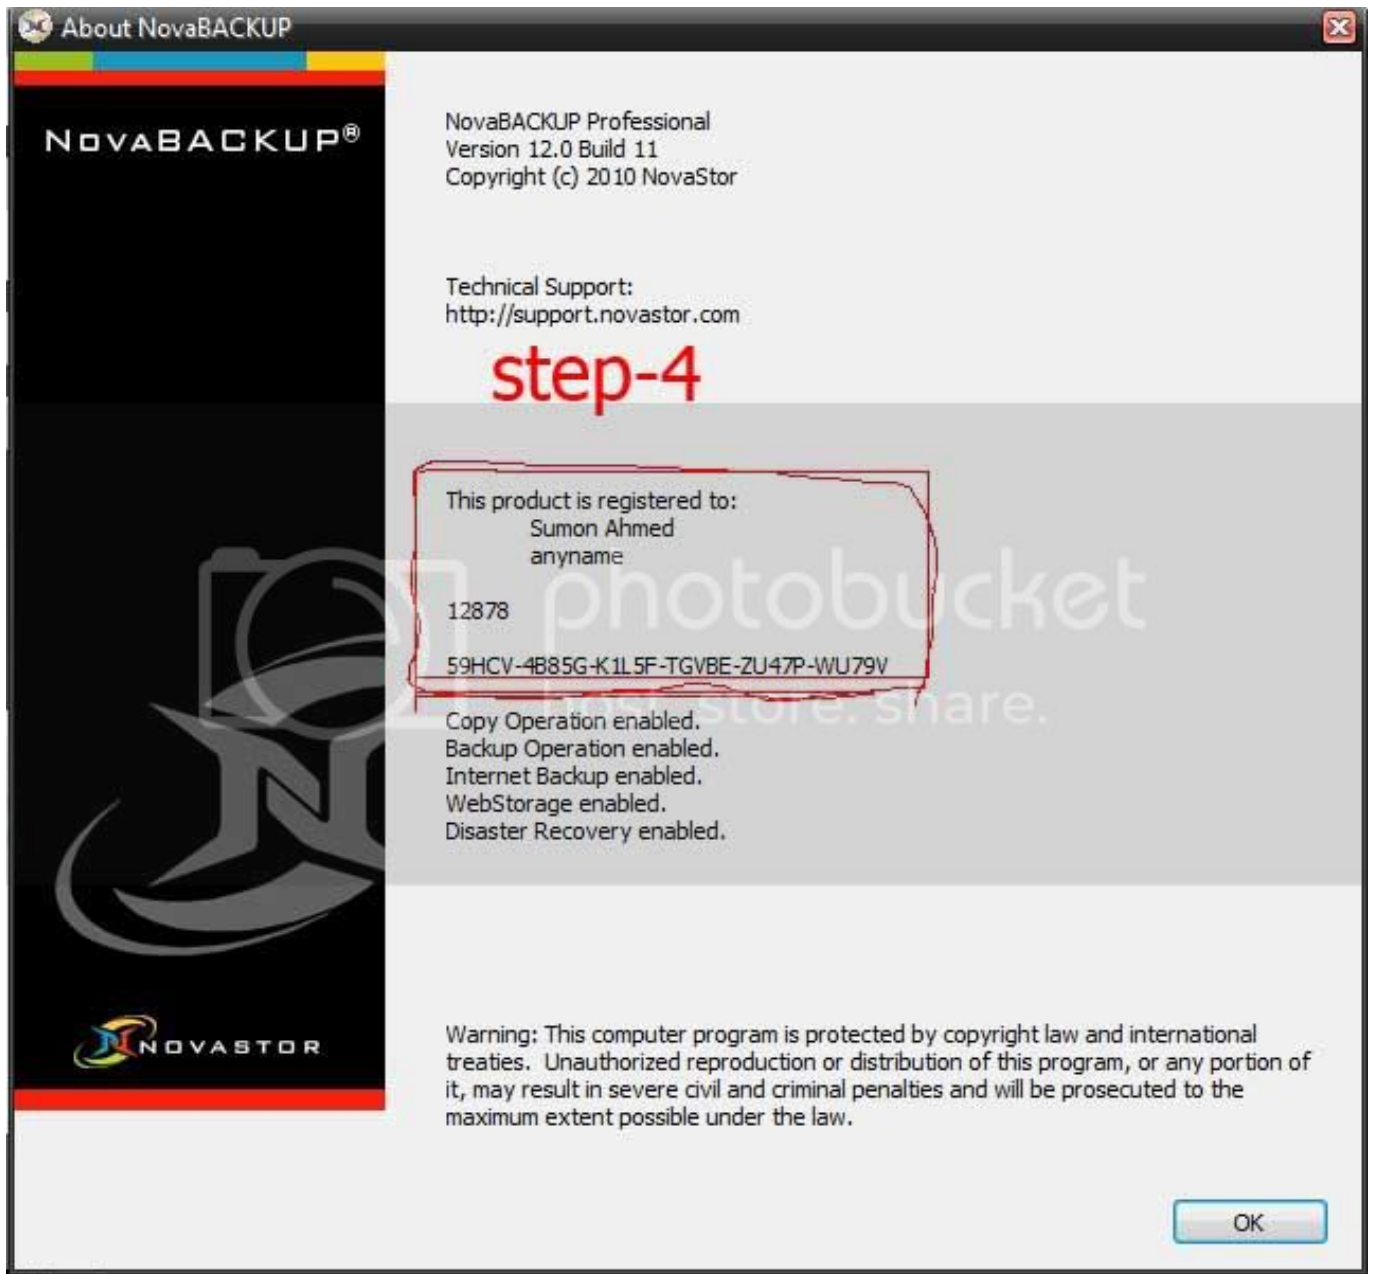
About NovaBACKUP

NOVABACKUP®

NovaBACKUP Professional
Version 12.0 Build 11
Copyright (c) 2010 NovaStor

Technical Support:
http://support.novastor.com

step-4

This product is registered to:
Sumon Ahmed
anyname

12878

59HCV-4B85G-K1L5F-TGVBE-ZU47P-WU79V

photobucket
host. store. share.

Copy Operation enabled.
Backup Operation enabled.
Internet Backup enabled.
WebStorage enabled.
Disaster Recovery enabled.

NOVASTOR

Warning: This computer program is protected by copyright law and international treaties. Unauthorized reproduction or distribution of this program, or any portion of it, may result in severe civil and criminal penalties and will be prosecuted to the maximum extent possible under the law.

OK